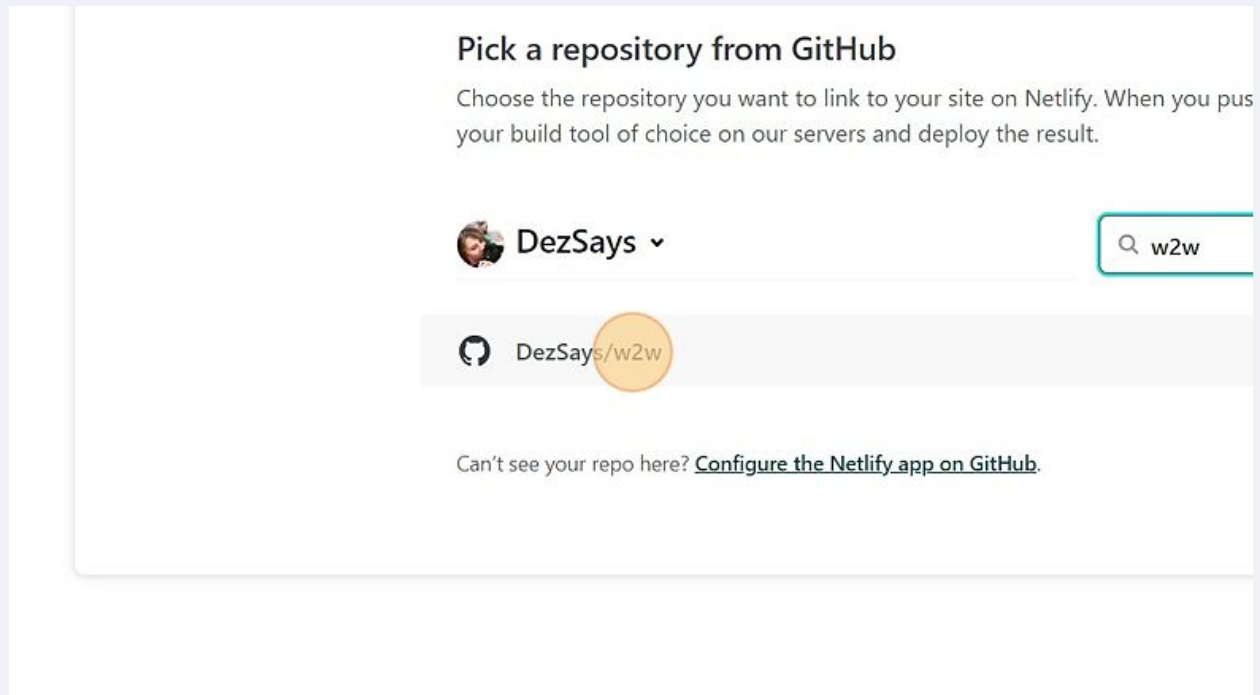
Pick a repository from GitHub

Choose the repository you want to link to your site on Netlify. When you pus your build tool of choice on our servers and deploy the result.

DezSays

w2w

DezSays/w2w

Can't see your repo here? Configure the Netlify app on GitHub.